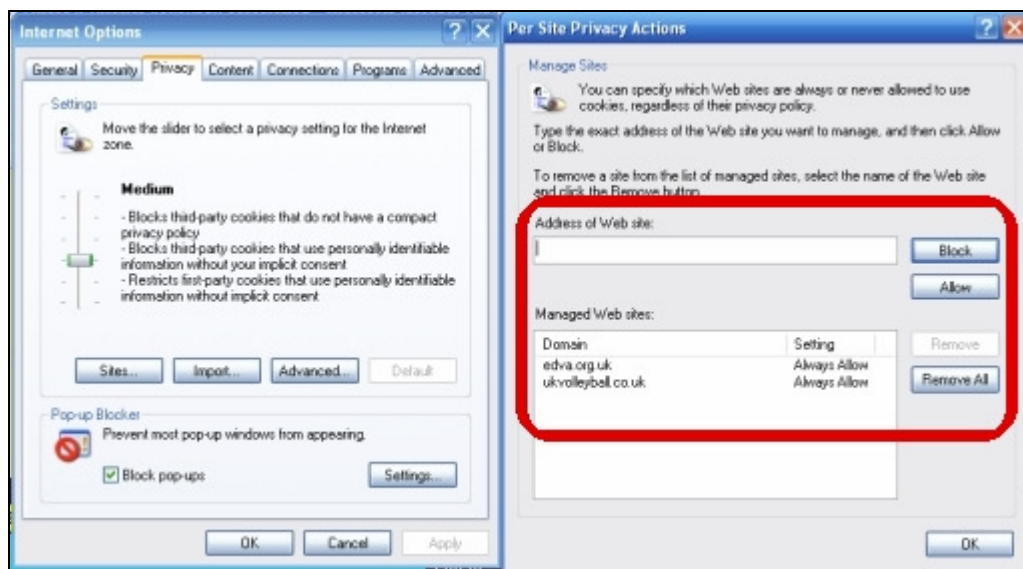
Internet Options

?

General | Security | Privacy | Content | Connections | Programs | Advanced

Settings

Move the slider to select a privacy setting for the Internet zone.

Medium

- Blocks third-party cookies that do not have a compact privacy policy
- Blocks third-party cookies that use personally identifiable information without your implicit consent
- Restricts first-party cookies that use personally identifiable information without implicit consent

Sites... | Import... | Advanced... | Default

Pop-up Blocker

Prevent most pop-up windows from appearing.

Block pop-ups

Settings...

OK | Cancel | Apply

Per Site Privacy Actions

?

Manage Sites

You can specify which Web sites are always or never allowed to use cookies, regardless of their privacy policy.

Type the exact address of the Web site you want to manage, and then click Allow or Block.

To remove a site from the list of managed sites, select the name of the Web site and click the Remove button.

Address of Web site:

Block

Allow

Managed Web sites:

| Domain | Setting |
|---|---|
| edva.org.uk | Always Allow |
| ukvolleyball.co.uk | Always Allow |

Remove

Remove All

OK